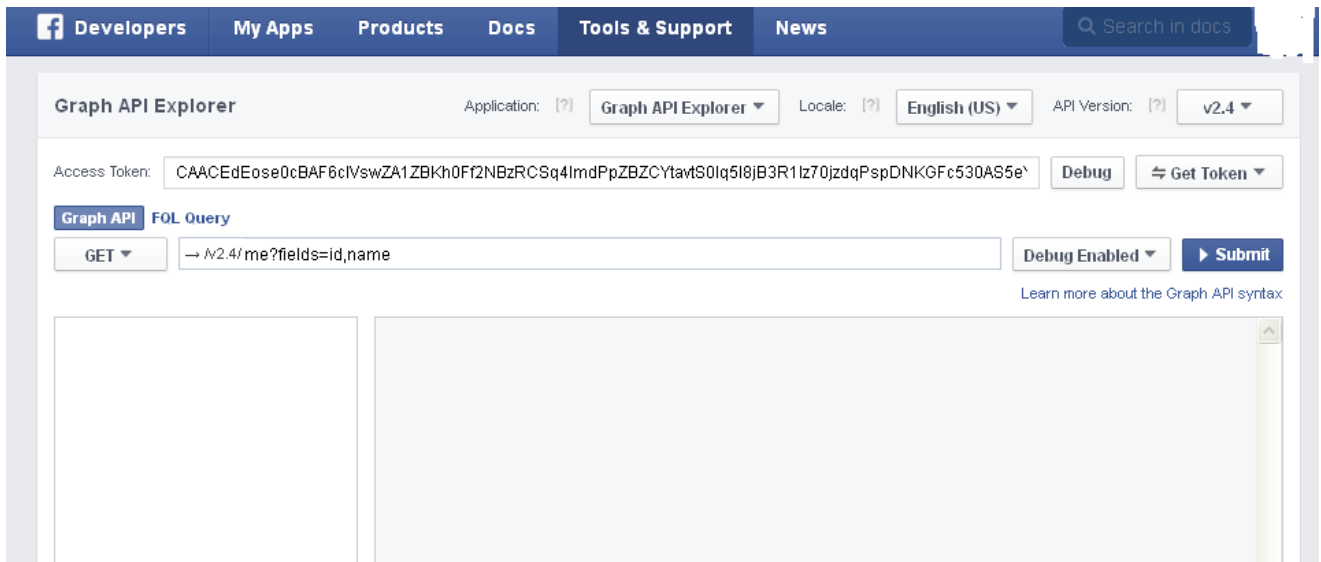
f Developers My Apps Products Docs Tools & Support News

Search in docs

Graph API Explorer

Application: [?] Graph API Explorer ▼ Locale: [?] English (US) ▼ API Version: [?] v2.4 ▼

Access Token: CAACEdEose0cBAF6clVswZA1ZBKh0Ff2NBzRCSq4ImdPpZBZCYtavtS0Iq5I8jB3R1Iz70jzdqPspDNKGFc530AS5e' Debug ⇋ Get Token ▼

Graph API FQL Query

GET ▼ → /v2.4/ me?fields=id,name Debug Enabled ▼ ▶ Submit

Learn more about the Graph API syntax